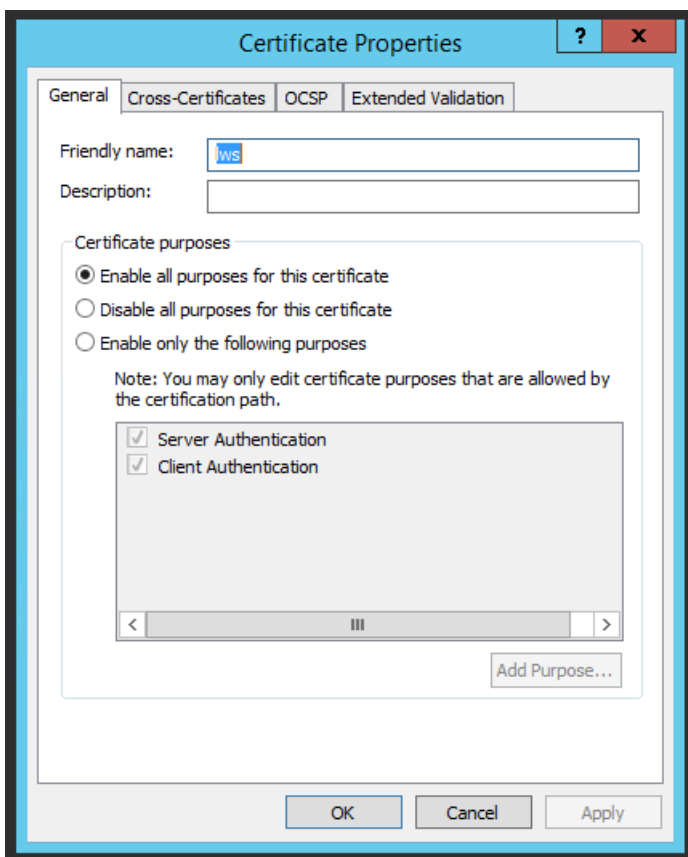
Certificate Properties

?

x

General

Cross-Certificates

OCSP

Extended Validation

Friendly name: lws

Description:

Certificate purposes

Enable all purposes for this certificate

Disable all purposes for this certificate

Enable only the following purposes

Note: You may only edit certificate purposes that are allowed by the certification path.

Server Authentication

Client Authentication

Add Purpose...

OK

Cancel

Apply